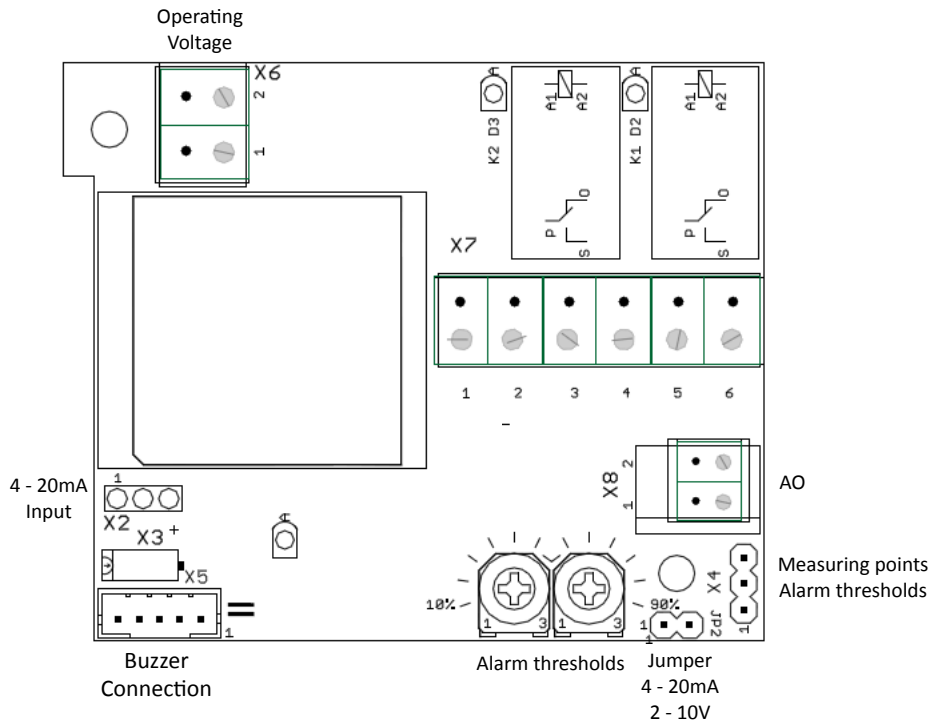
Operating Voltage

X6
2
1

K2 D3
A1 A2
P 0
S

K1 D2
A1 A2
P 0
S

X7
1 2 3 4 5 6
-

4 - 20mA Input
1
X2
X3 +
X5
1

X8
2
1
AO

10%
1 3 1 3
90%
1
JP2
X4
1

Measuring points Alarm thresholds

Buzzer Connection

Alarm thresholds

Jumper
4 - 20mA
2 - 10V